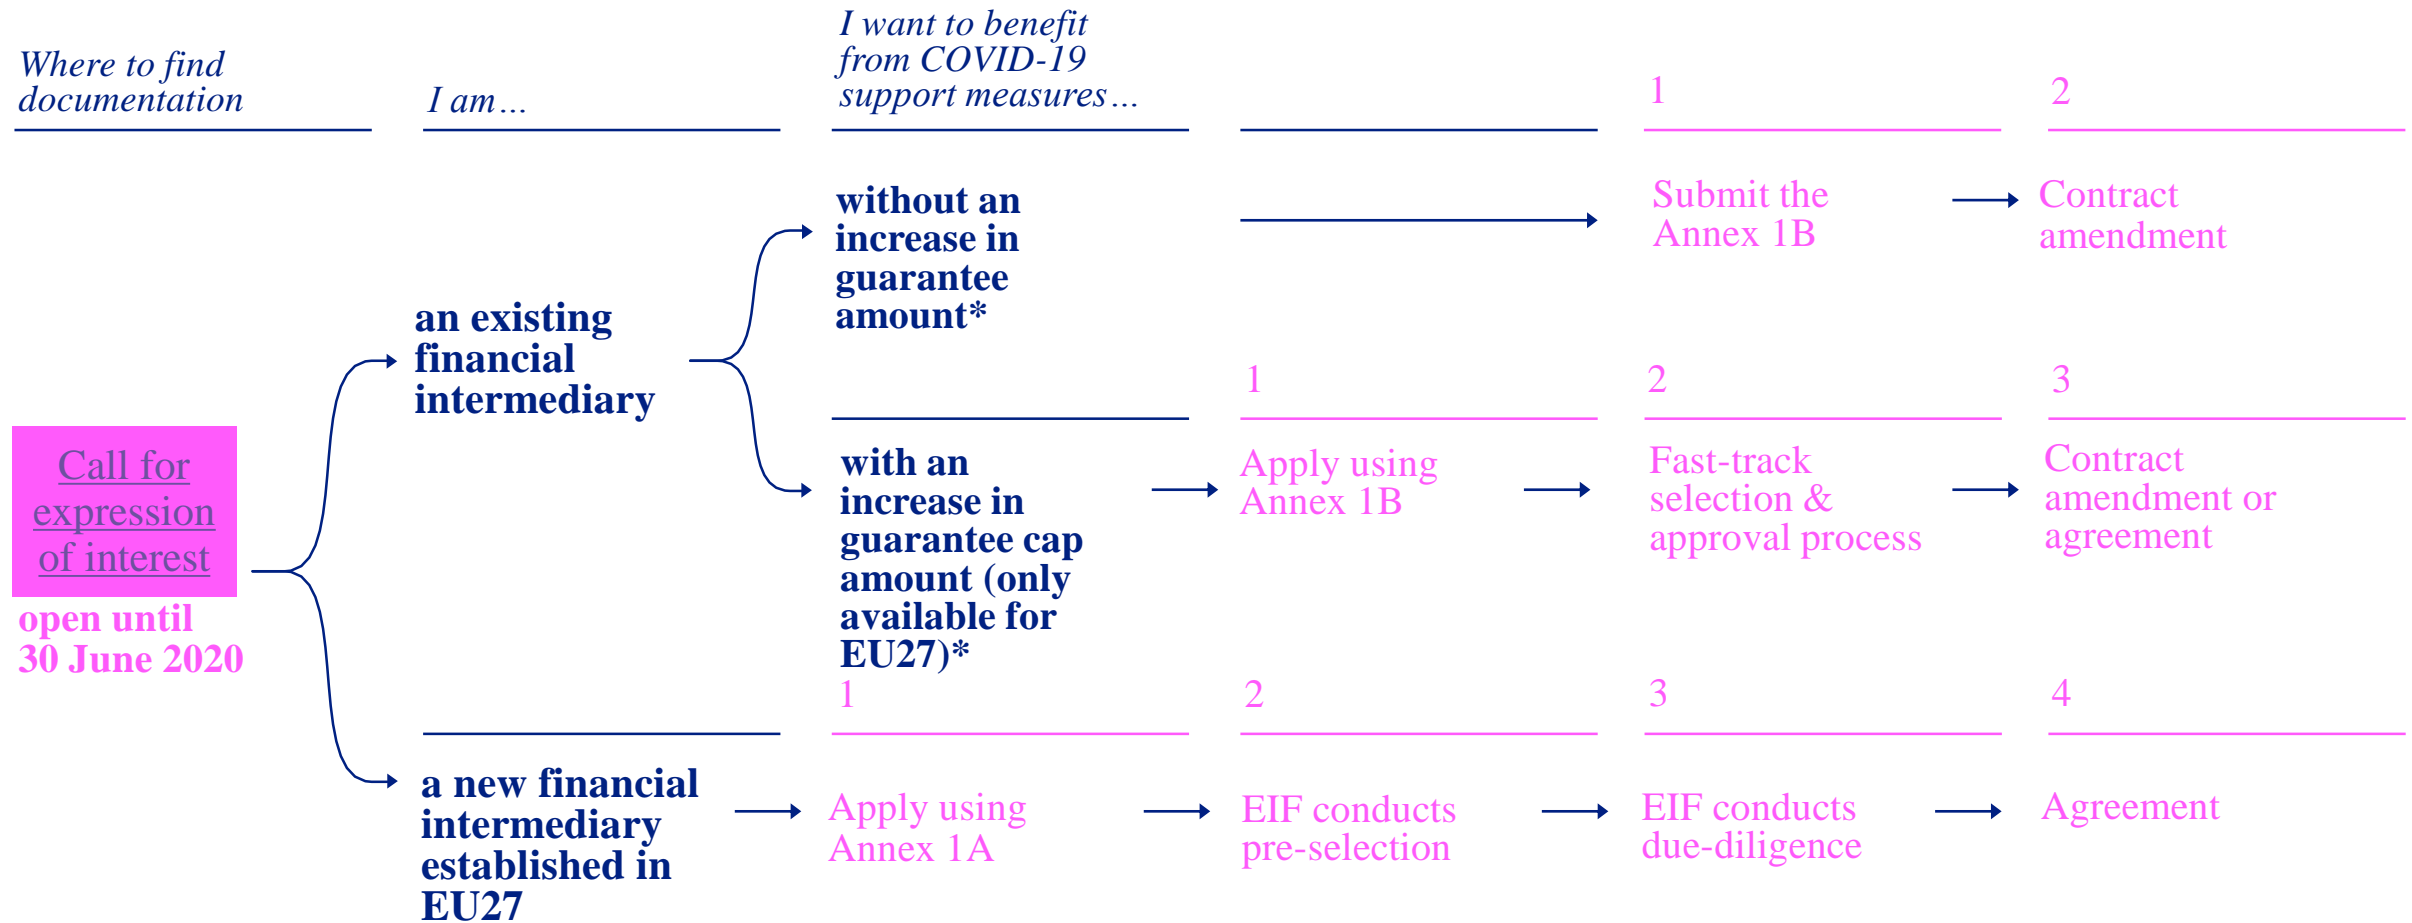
Where to find documentation

I am...

I want to benefit from COVID-19 support measures...

1

2

Call for expression of interest

open until 30 June 2020

an existing financial intermediary

without an increase in guarantee amount*

Submit the Annex 1B

Contract amendment

1

2

3

with an increase in guarantee cap amount (only available for EU27)*

Apply using Annex 1B

Fast-track selection & approval process

Contract amendment or agreement

1

2

3

4

a new financial intermediary established in EU27

Apply using Annex 1A

EIF conducts pre-selection

EIF conducts due-diligence

Agreement